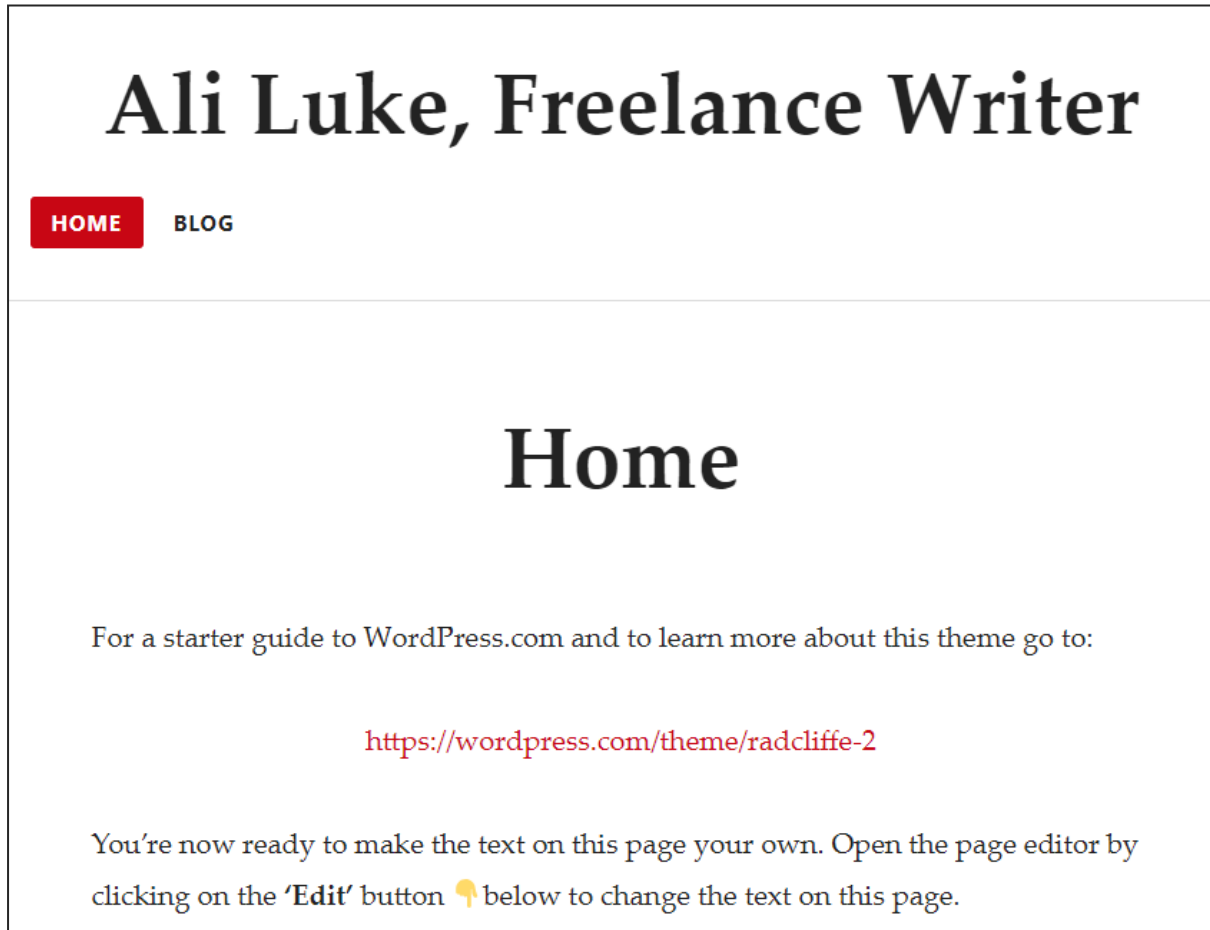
Ali Luke, Freelance Writer

HOME BLOG

Home

For a starter guide to WordPress.com and to learn more about this theme go to:

https://wordpress.com/theme/radcliffe-2

You're now ready to make the text on this page your own. Open the page editor by clicking on the **'Edit'** button 👇 below to change the text on this page.